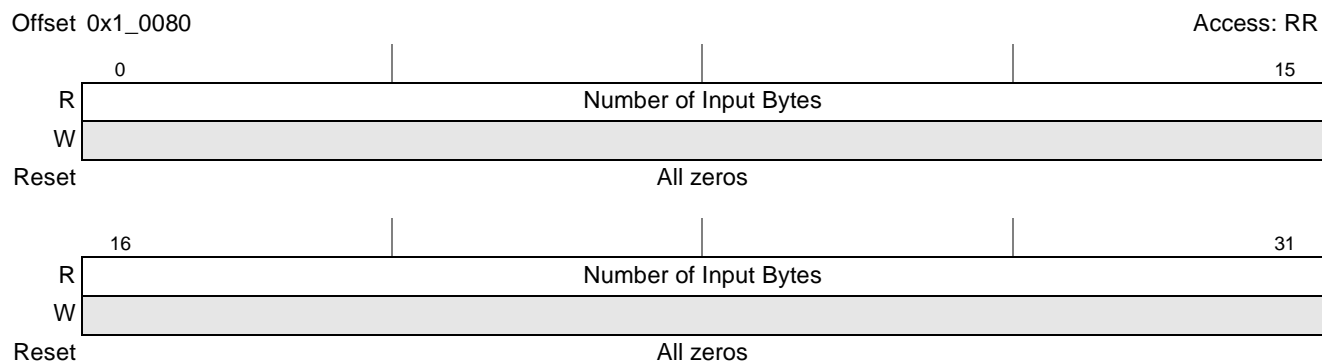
Offset 0x1_0080

Access: RR

| | 0 | 15 |
|---|---|---|
| R | Number of Input Bytes | |
| W | | |
| Reset | All zeros | |

| | 16 | 31 |
|---|---|---|
| R | Number of Input Bytes | |
| W | | |
| Reset | All zeros | |